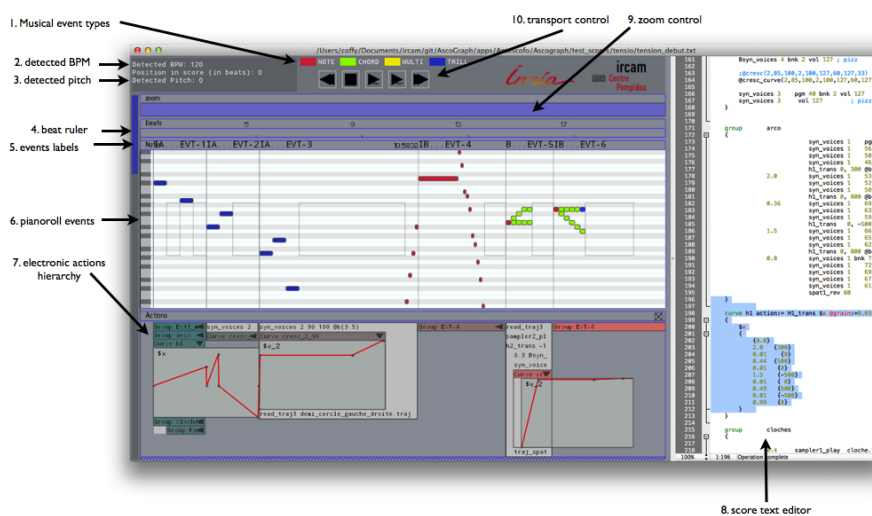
1. Musical event types

10. transport control

9. zoom control

2. detected BPM

3. detected pitch

4. beat ruler

5. events labels

6. pianoroll events

7. electronic actions hierarchy

8. score text editor

/Users/coffy/Documents/ircam/git/AscoGraph/apps/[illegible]/Ascograph/test_scores/tensio/tension_debut.txt

Detected BPM: 120
Position in score (in beats): 0
Detected Pitch: 0

NOTE CHORD MULTI TRILL

ircam
Centre Pompidou

zoom

Beats 5 9 13 17

Notes IA EVT-1 IA EVT-2 IA EVT-3 IB EVT-4 B EVT-5 IB EVT-6

Actions

Group Evt Group arco Group h1 $x
syn_voices 2 Curve cresc
syn_voices 2 90 100 @b(3.5)
Curve cresc_2_90
$v_2
read_traj3 demi_cercle_gauche_droite.traj
Group EVT-4
read_traj3 sampler2_pl h2_trans -1 0.3 $syn_ syn_voice
Curve cr $v_2 traj_spat
Group EVT-5
Group cloches Group fin

163 Bsyn_voices 4 bnk 2 vol 127 ; pizz
164
165 ;@cresc(2,85,100,2,100,127,60,127,33)
166 @cresc_curve(2,85,100,2,100,127,60,127,33)
167
168 syn_voices 3 pgm 48 bnk 2 vol 127
169 syn_voices 3 vol 127 ; pizz
170 }
171
172 group arco
173 {
174 syn_voices 1 pg
175 syn_voices 1 56
176 syn_voices 1 50
177 syn_voices 1 46
178 h1_trans 0, 300 @b
179 2.0 syn_voices 1 53
180 syn_voices 1 52
181 syn_voices 1 50
182 h1_trans 0, 300 @b
183 0.36 syn_voices 1 69
184 syn_voices 1 63
185 syn_voices 1 59
186 h1_trans 0, -500
187 1.5 syn_voices 1 66
188 syn_voices 1 65
189 syn_voices 1 62
190 h1_trans 0, 800 @b
191 0.8 syn_voices 1 bnk 7
192 syn_voices 1 72
193 syn_voices 1 69
194 syn_voices 1 67
195 syn_voices 1 61
196 spat1_rev 80
197 }
198
199 curve h1 action:= h1_trans $x @grain:=0.03
200 {
201 $x
202 {
203 {0.6}
204 2.0 {800}
205 0.01 {0}
206 0.44 {500}
207 0.01 {0}
208 1.5 {-500}
209 0.01 {0}
210 0.45 {800}
211 0.01 {-500}
212 0.99 {0}
213 }
214 }
215
216 group cloches
217 {
218 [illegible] sampler1_play cloche.
100% 1:196 Operation complete